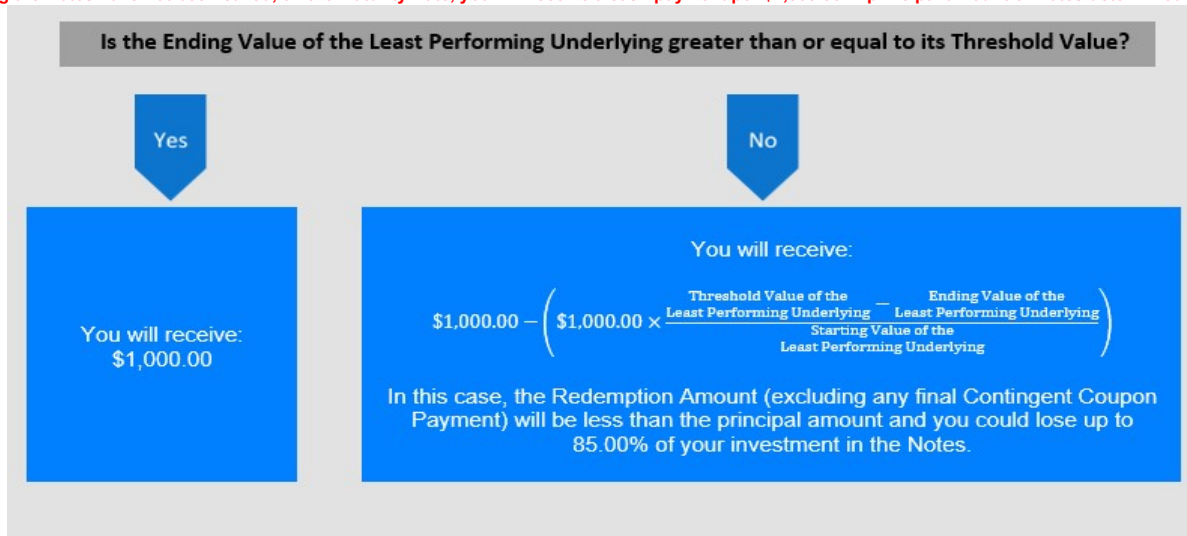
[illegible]

Is the Ending Value of the Least Performing Underlying greater than or equal to its Threshold Value?

Yes

No

You will receive: $1,000.00

You will receive:

$\$1{,}000.00 - \left(\$1{,}000.00 \times \frac{\text{Threshold Value of the Least Performing Underlying} - \text{Ending Value of the Least Performing Underlying}}{\text{Starting Value of the Least Performing Underlying}}\right)$

In this case, the Redemption Amount (excluding any final Contingent Coupon Payment) will be less than the principal amount and you could lose up to 85.00% of your investment in the Notes.